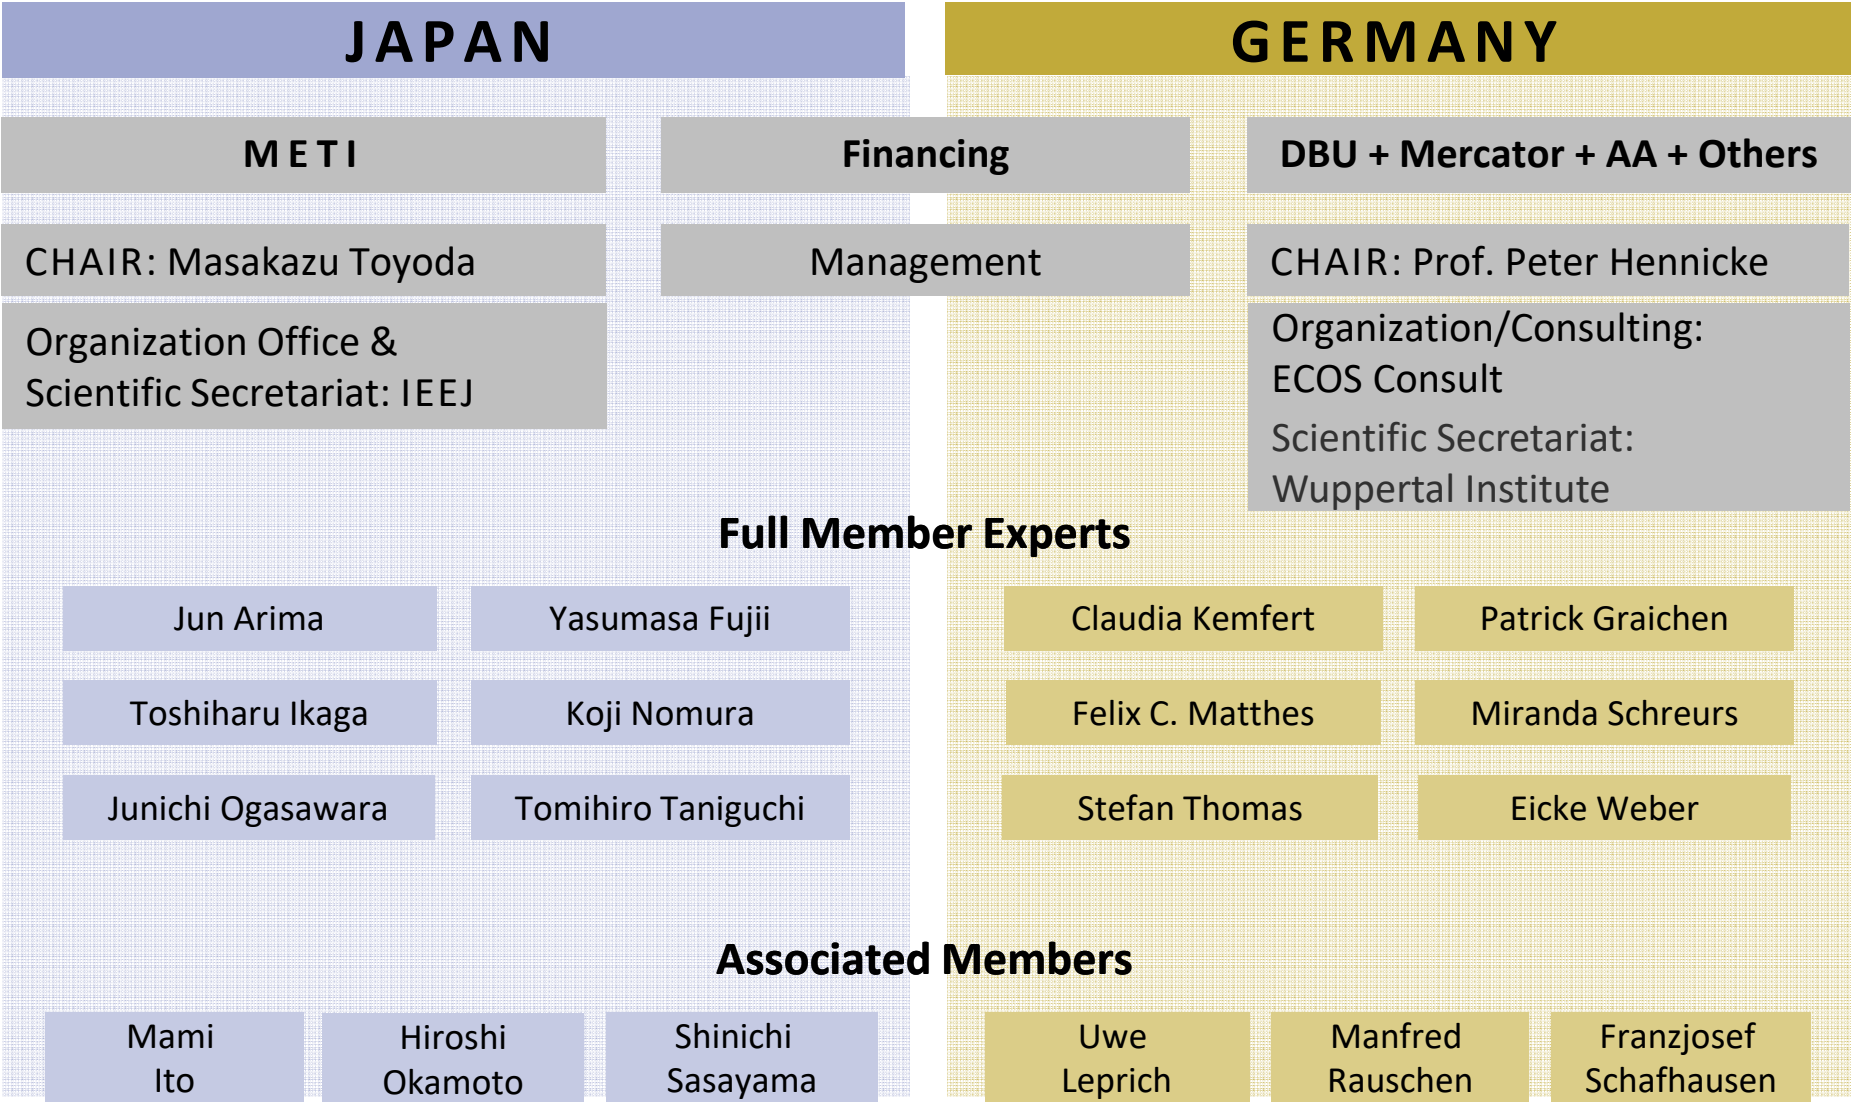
JAPAN

GERMANY

METI

Financing

DBU + Mercator + AA + Others

CHAIR: Masakazu Toyoda

Management

CHAIR: Prof. Peter Hennicke

Organization Office & Scientific Secretariat: IEEJ

Organization/Consulting: ECOS Consult

Scientific Secretariat: Wuppertal Institute

Full Member Experts

Jun Arima

Yasumasa Fujii

Claudia Kemfert

Patrick Graichen

Toshiharu Ikaga

Koji Nomura

Felix C. Matthes

Miranda Schreurs

Junichi Ogasawara

Tomihiro Taniguchi

Stefan Thomas

Eicke Weber

Associated Members

Mami Ito

Hiroshi Okamoto

Shinichi Sasayama

Uwe Leprich

Manfred Rauschen

Franzjosef Schafhausen